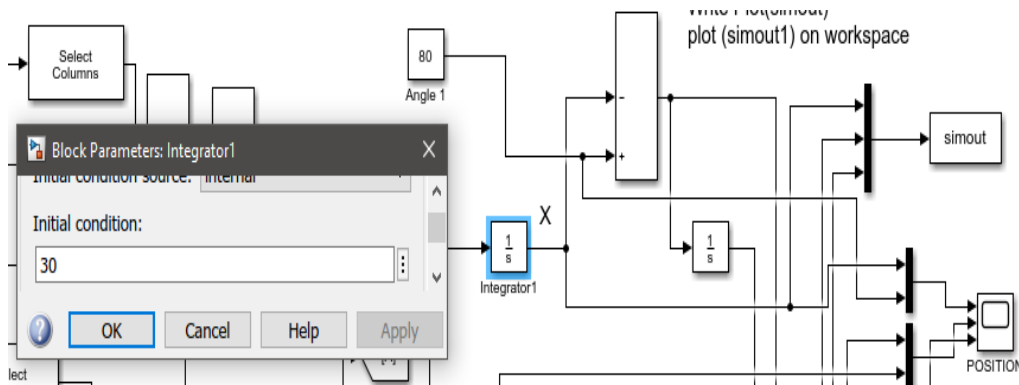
Write Plot(simout)
plot (simout1) on workspace

Select Columns

80
Angle 1

-
+

simout

Block Parameters: Integrator1
Initial condition source: internal
Initial condition:
30
OK
Cancel
Help
Apply

X

$\frac{1}{s}$
Integrator1

$\frac{1}{s}$

POSITION

lect